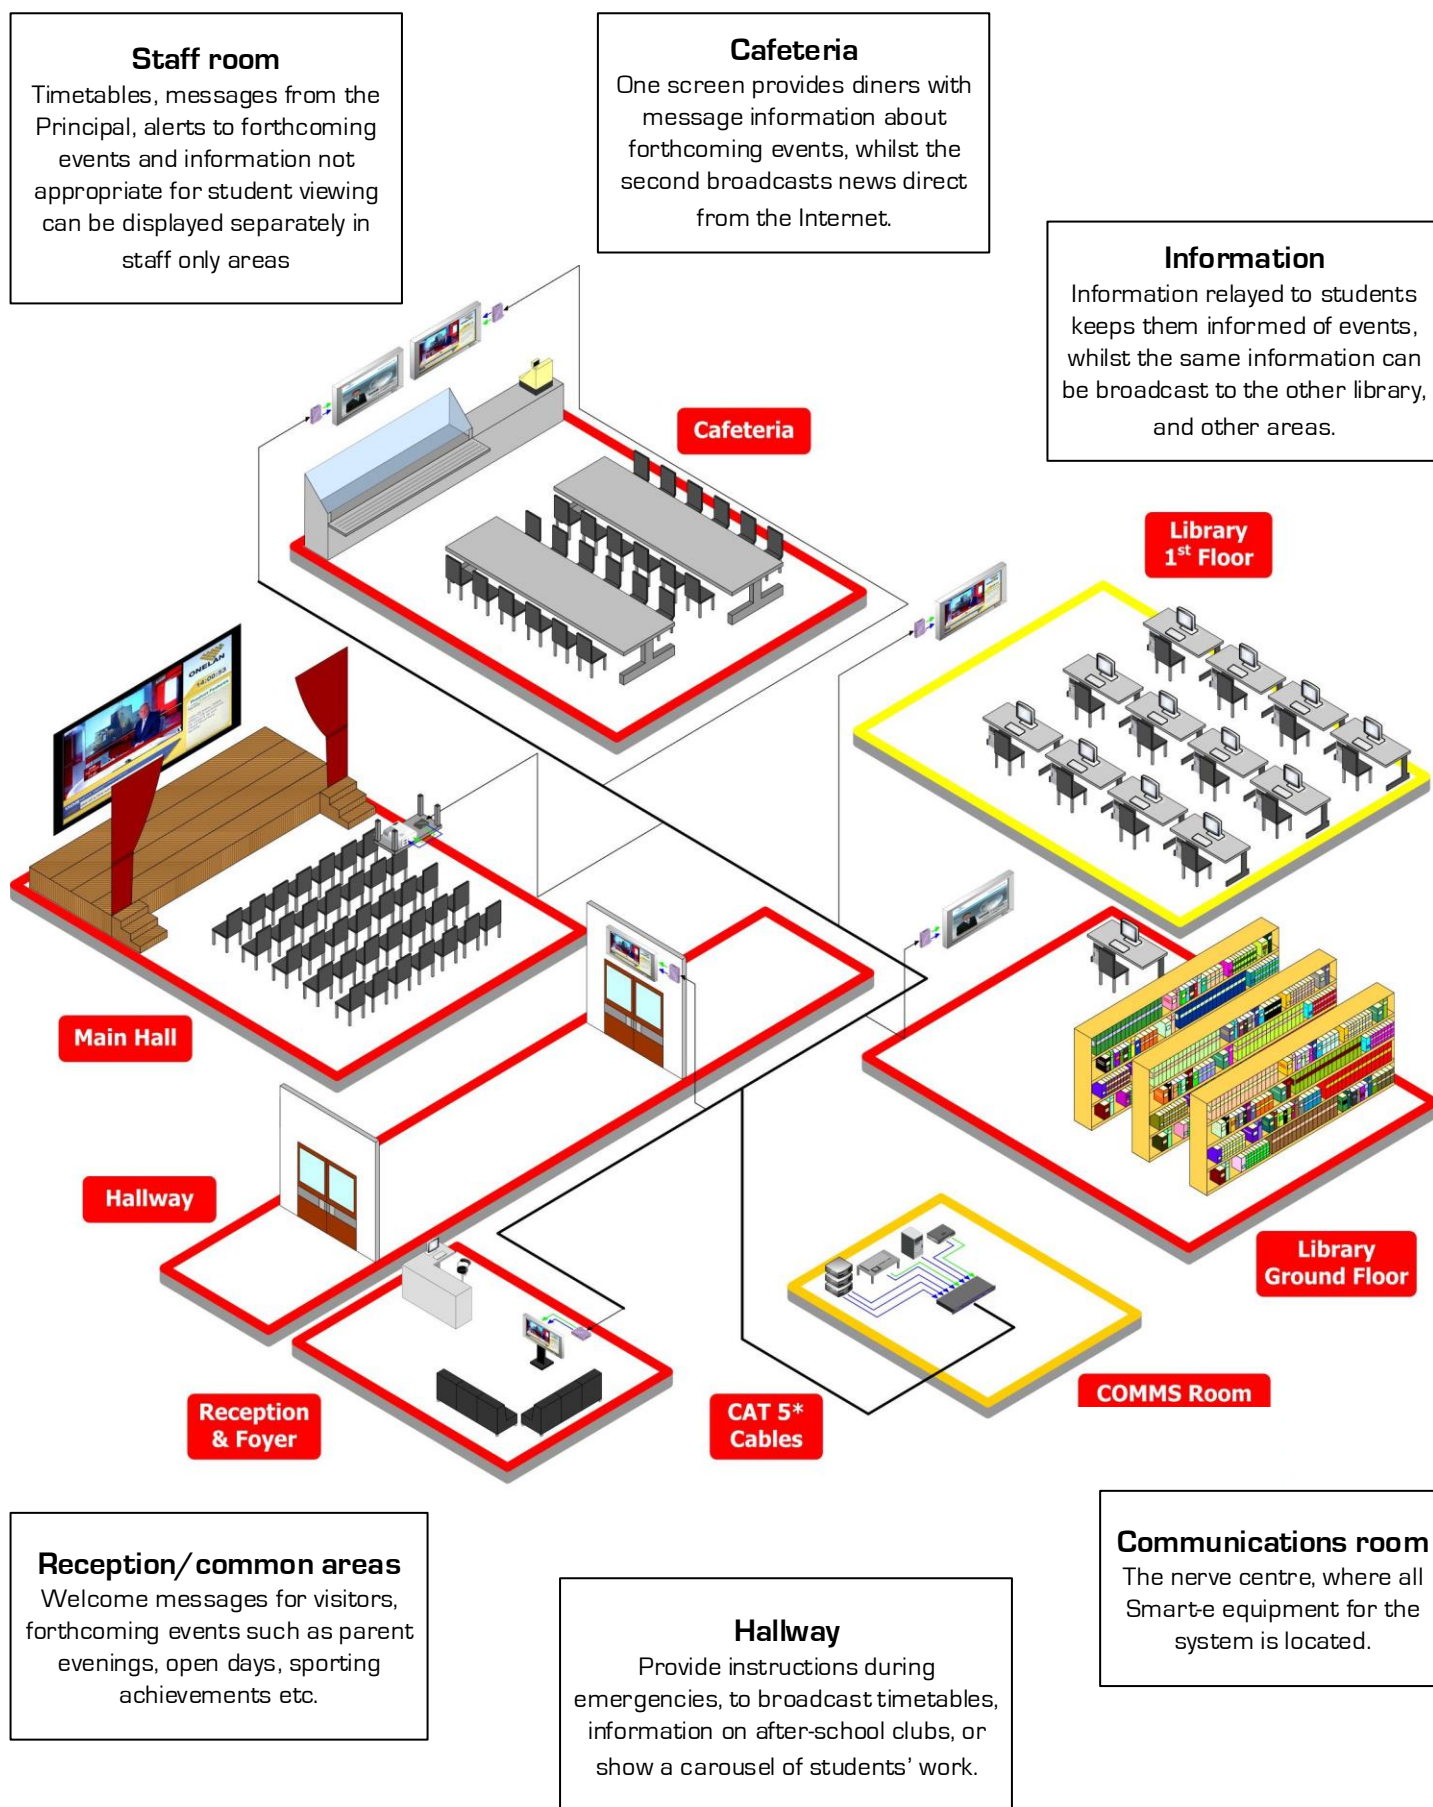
**Staff room**
Timetables, messages from the Principal, alerts to forthcoming events and information not appropriate for student viewing can be displayed separately in staff only areas

**Cafeteria**
One screen provides diners with message information about forthcoming events, whilst the second broadcasts news direct from the Internet.

**Information**
Information relayed to students keeps them informed of events, whilst the same information can be broadcast to the other library, and other areas.

Cafeteria

Library 1$^{st}$ Floor

ONELAN

Main Hall

Hallway

Library Ground Floor

COMMS Room

Reception & Foyer

CAT 5* Cables

**Reception/common areas**
Welcome messages for visitors, forthcoming events such as parent evenings, open days, sporting achievements etc.

**Hallway**
Provide instructions during emergencies, to broadcast timetables, information on after-school clubs, or show a carousel of students' work.

**Communications room**
The nerve centre, where all Smart-e equipment for the system is located.